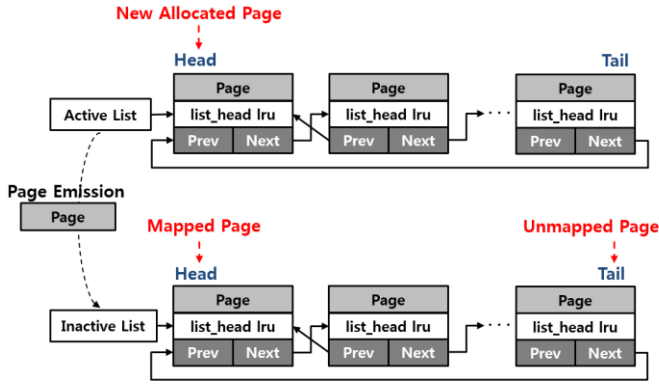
New Allocated Page

Head

Tail

Page
list_head lru
Prev Next

Page
list_head lru
Prev Next

Page
list_head lru
Prev Next

Active List

Page Emission

Page

Mapped Page

Unmapped Page

Head

Tail

Page
list_head lru
Prev Next

Page
list_head lru
Prev Next

Page
list_head lru
Prev Next

Inactive List